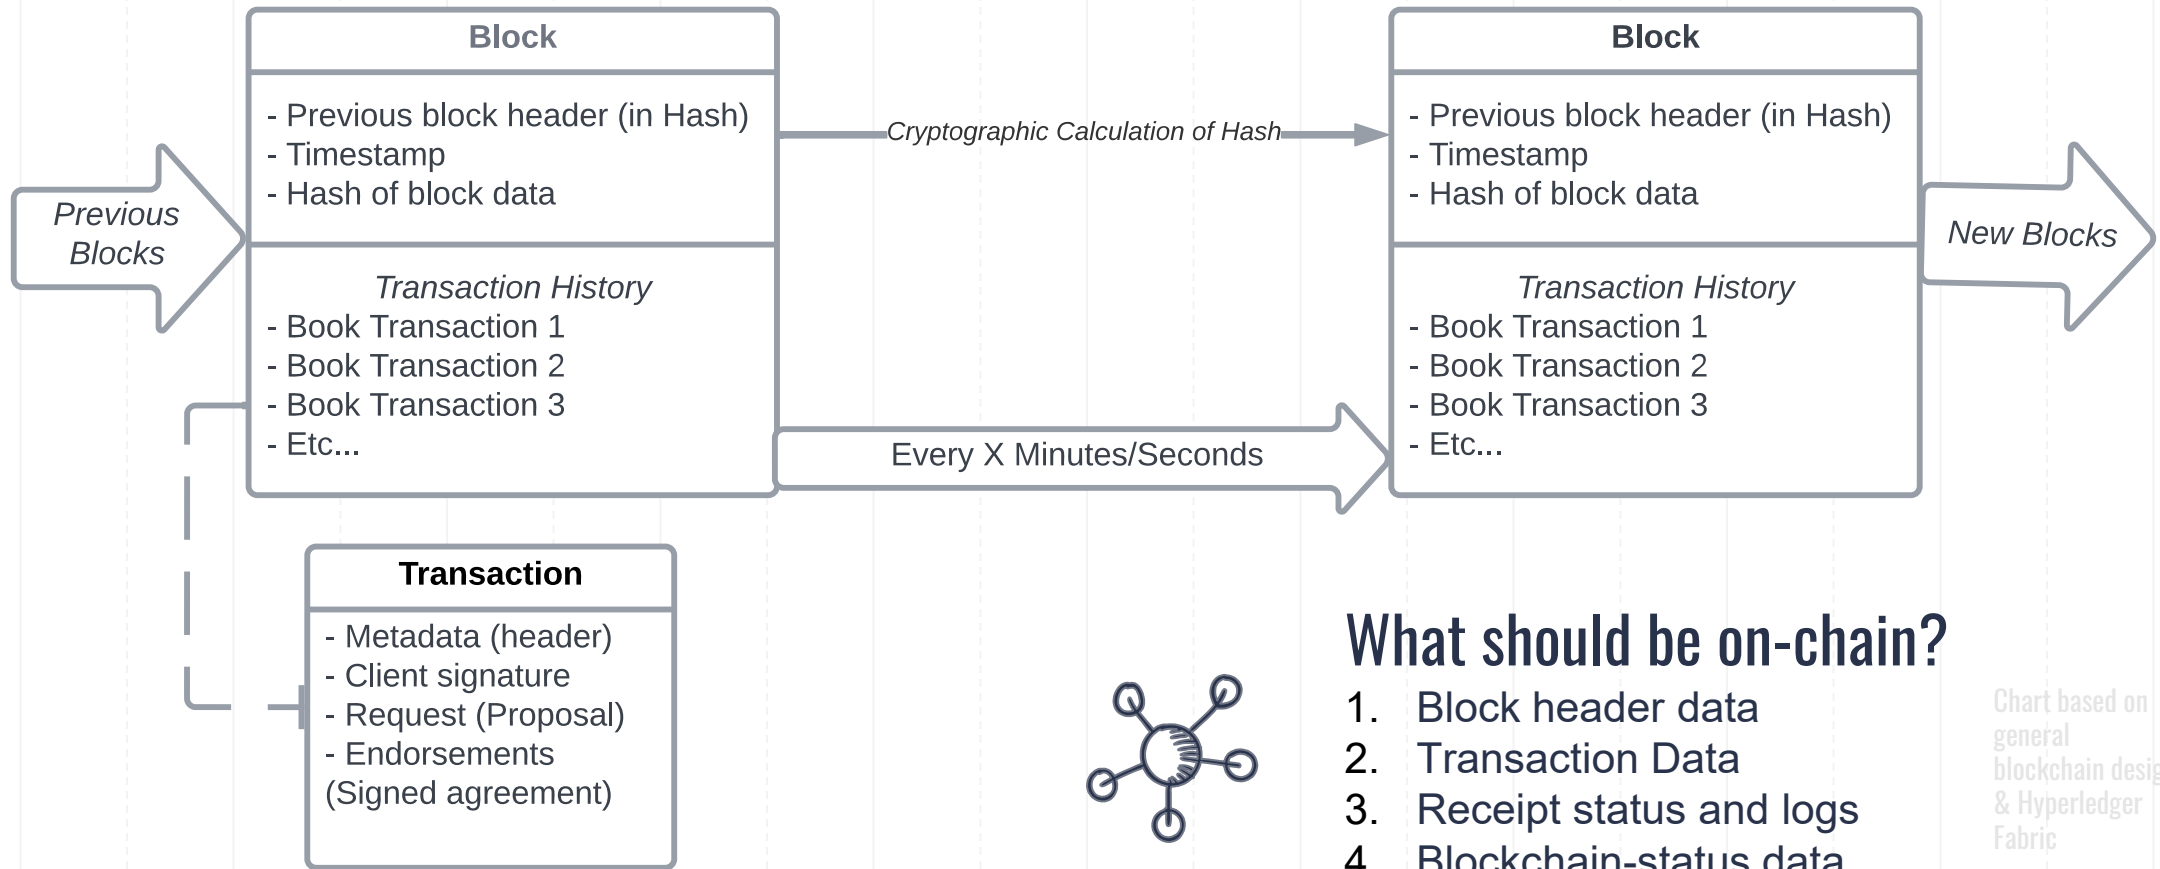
Previous Blocks

Block

- Previous block header (in Hash)
- Timestamp
- Hash of block data

Transaction History
- Book Transaction 1
- Book Transaction 2
- Book Transaction 3
- Etc...

Cryptographic Calculation of Hash

Every X Minutes/Seconds

Block

- Previous block header (in Hash)
- Timestamp
- Hash of block data

Transaction History
- Book Transaction 1
- Book Transaction 2
- Book Transaction 3
- Etc...

New Blocks

Transaction

- Metadata (header)
- Client signature
- Request (Proposal)
- Endorsements (Signed agreement)

What should be on-chain?
1. Block header data
2. Transaction Data
3. Receipt status and logs
4. Blockchain-status data

Chart based on general blockchain desig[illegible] & Hyperledger Fabric